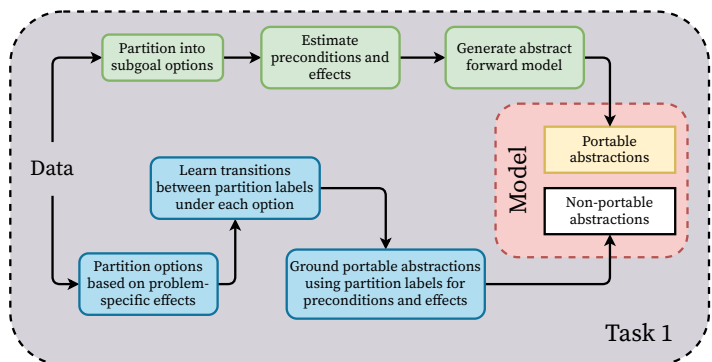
Partition into subgoal options

Estimate preconditions and effects

Generate abstract forward model

Data

Learn transitions between partition labels under each option

Model

Portable abstractions

Non-portable abstractions

Partition options based on problem-specific effects

Ground portable abstractions using partition labels for preconditions and effects

Task 1